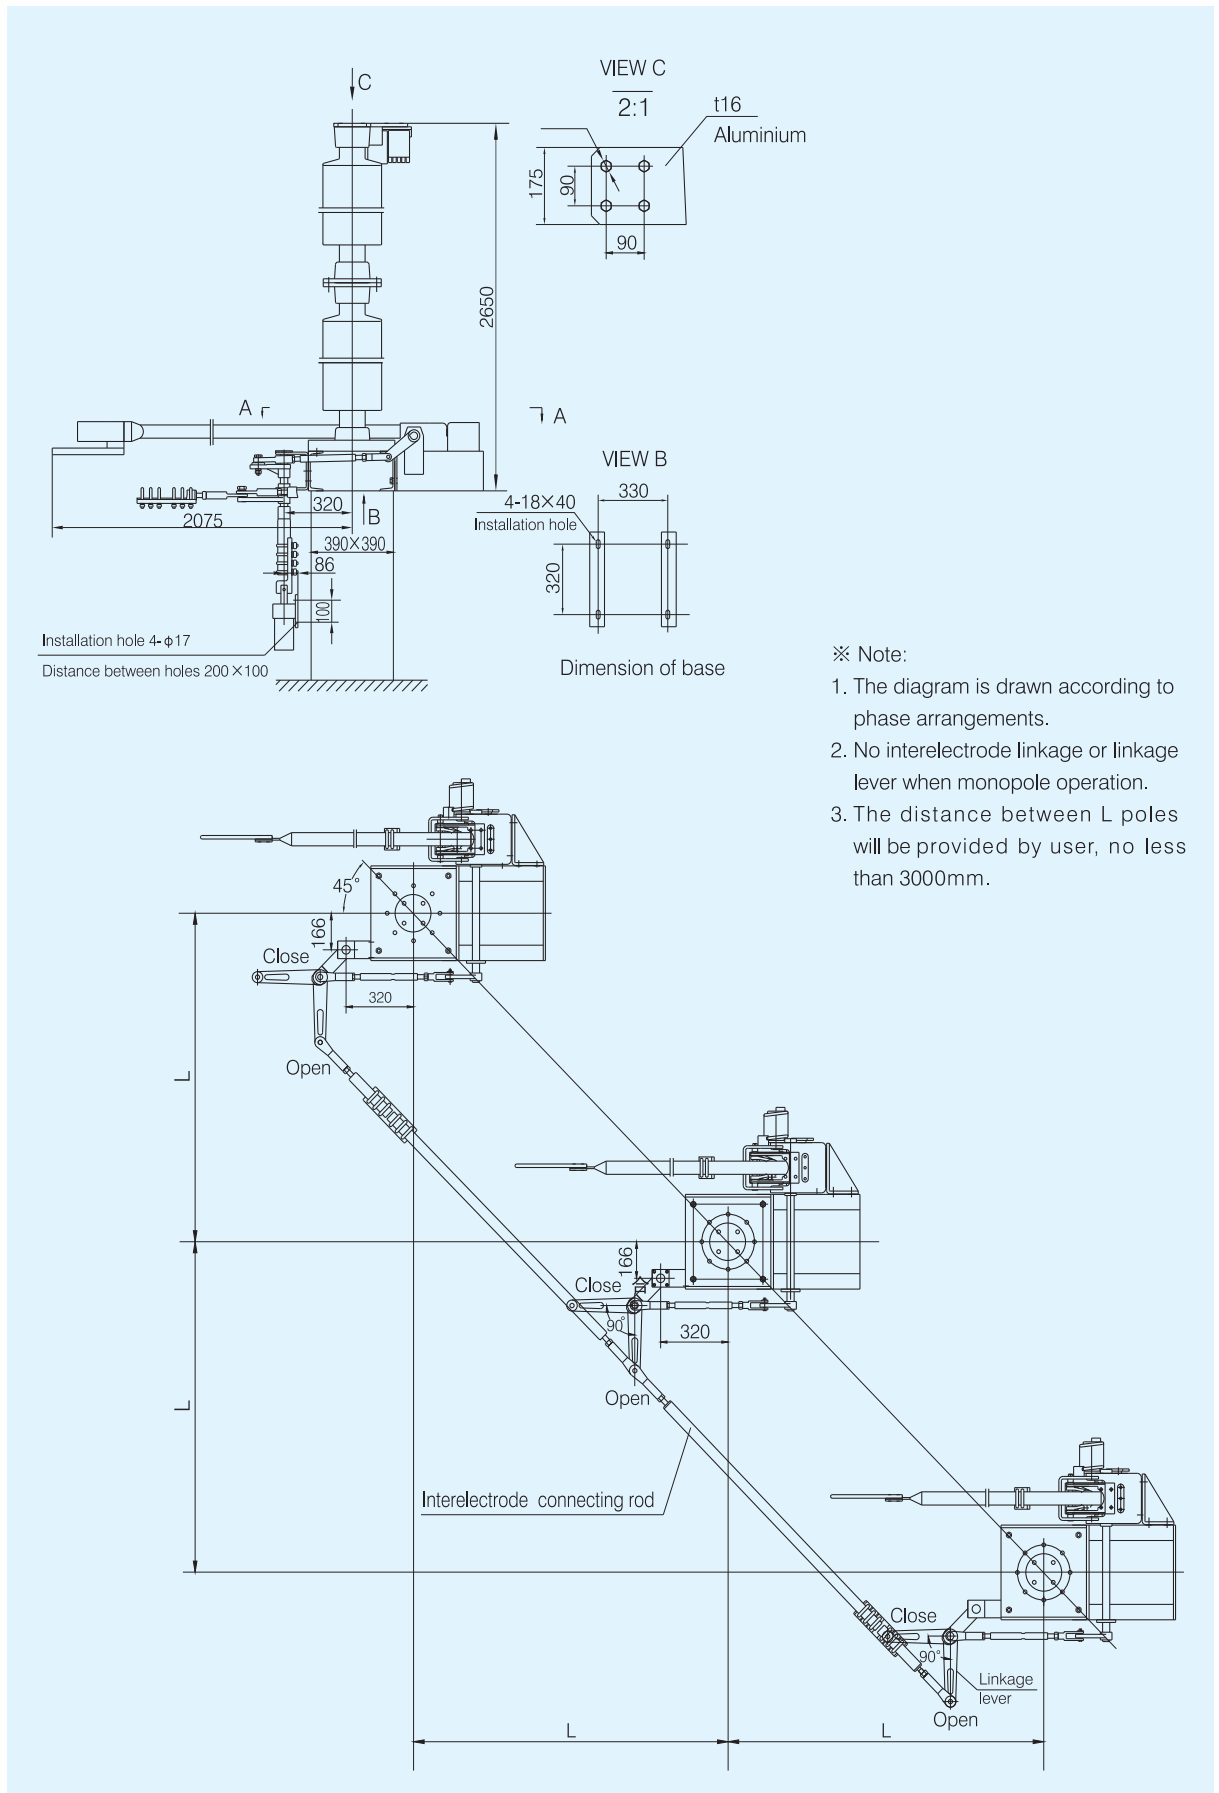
C

VIEW C
2:1
t16
Aluminium
175
90
90

2650

A
A

VIEW B
330
4-18×40
Installation hole
320

Dimension of base

320
B
2075
390×390
86
100

Installation hole 4-ϕ17
Distance between holes 200×100

※ Note:
1. The diagram is drawn according to phase arrangements.
2. No interelectrode linkage or linkage lever when monopole operation.
3. The distance between L poles will be provided by user, no less than 3000mm.

45°
166
Close
320
Open
L

166
Close
90°
320
Open
L

Interelectrode connecting rod

Close
90°
Linkage lever
Open

L
L